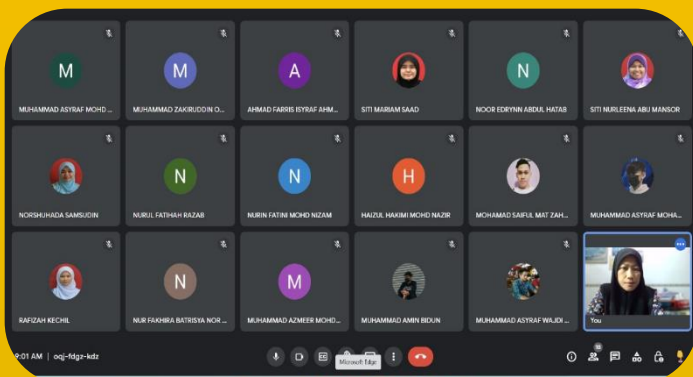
M
MUHAMMAD ASYRAF MOHD ...

M
MUHAMMAD ZAKIRUDDIN O...

A
AHMAD FARRIS ISYRAF AHM...

SITI MARIAM SAAD

N
NOOR EDRYNN ABDUL HATAB

SITI NURLEENA ABU MANSOR

NORSHUHADA SAMSUDIN

N
NURUL FATIHAH RAZAB

N
NURIN FATINI MOHD NIZAM

H
HAIZUL HAKIMI MOHD NAZIR

MOHAMAD SAIFUL MAT ZAH...

MUHAMMAD ASYRAF MOHA...

RAFIZAH KECHIL

N
NUR FAKHIRA BATRISYA NOR ...

M
MUHAMMAD AZMEER MOHD...

MUHAMMAD AMIN BIDUN

MUHAMMAD ASYRAF WAJDI ...

You

9:01 AM | oqj-fdgz-kdz

Microsoft Edge

15